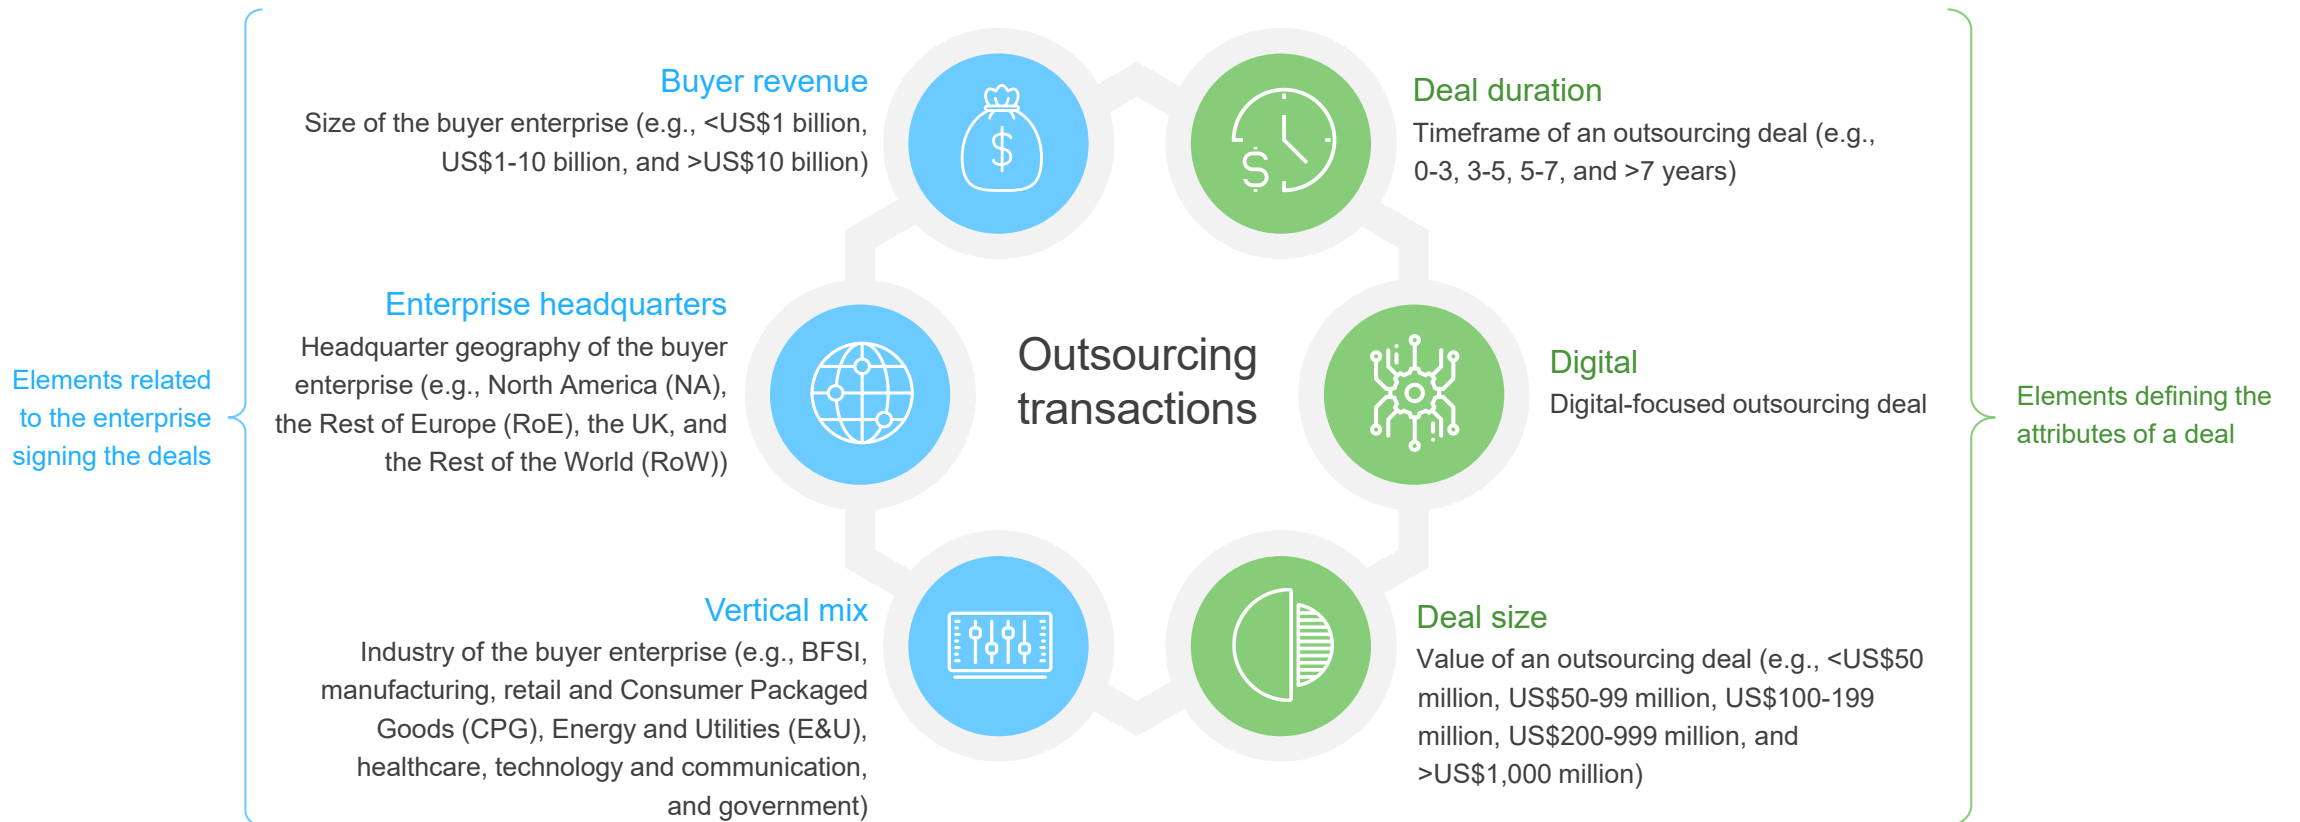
Elements related to the enterprise signing the deals

Buyer revenue
Size of the buyer enterprise (e.g., <US$1 billion, US$1-10 billion, and >US$10 billion)

Enterprise headquarters
Headquarter geography of the buyer enterprise (e.g., North America (NA), the Rest of Europe (RoE), the UK, and the Rest of the World (RoW))

Vertical mix
Industry of the buyer enterprise (e.g., BFSI, manufacturing, retail and Consumer Packaged Goods (CPG), Energy and Utilities (E&U), healthcare, technology and communication, and government)

Outsourcing transactions

Deal duration
Timeframe of an outsourcing deal (e.g., 0-3, 3-5, 5-7, and >7 years)

Digital
Digital-focused outsourcing deal

Deal size
Value of an outsourcing deal (e.g., <US$50 million, US$50-99 million, US$100-199 million, US$200-999 million, and >US$1,000 million)

Elements defining the attributes of a deal